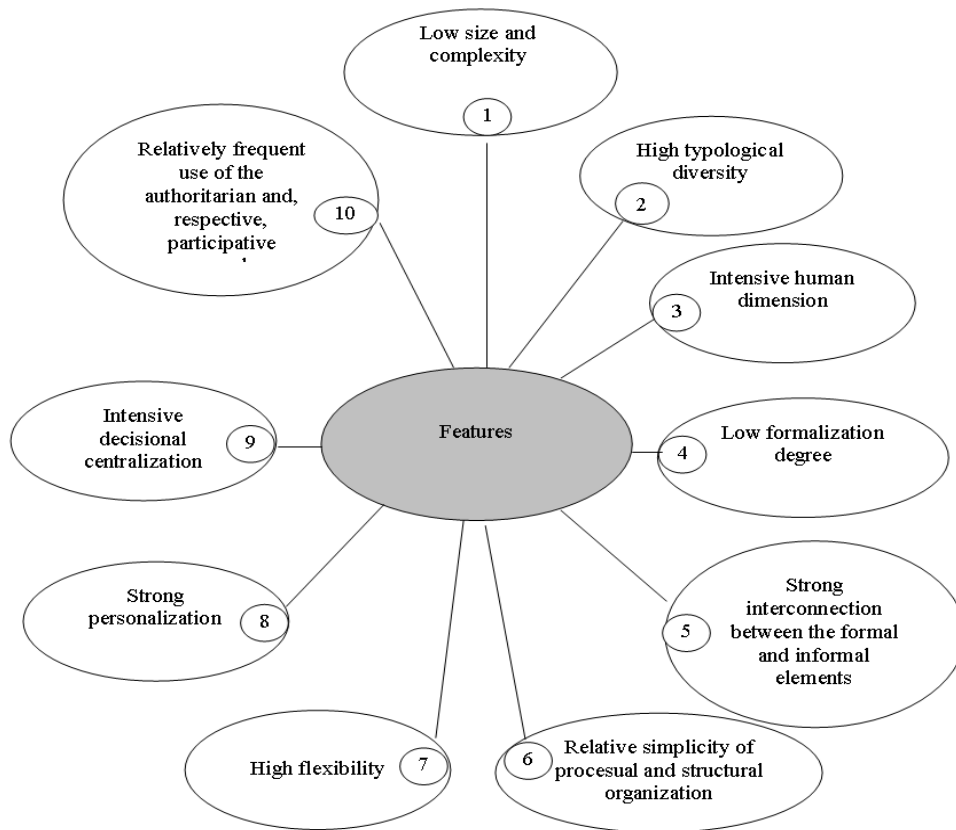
Low size and complexity

1

Relatively frequent use of the authoritarian and, respective, participative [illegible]

10

High typological diversity

2

Intensive human dimension

3

Intensive decisional centralization

9

Features

Low formalization degree

4

Strong interconnection between the formal and informal elements

5

Strong personalization

8

High flexibility

7

Relative simplicity of procesual and structural organization

6